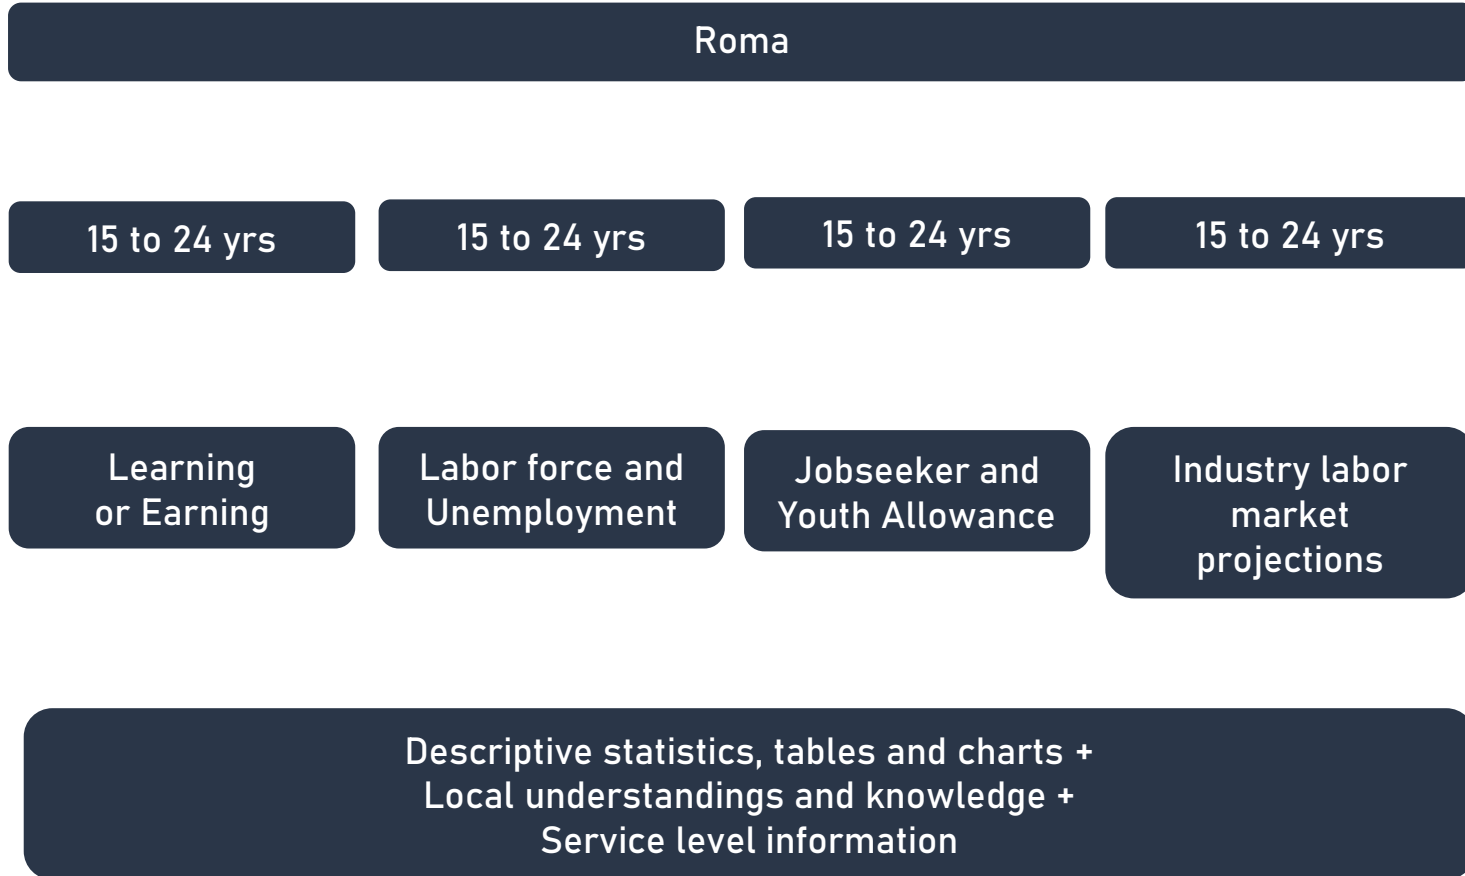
Roma

15 to 24 yrs

15 to 24 yrs

15 to 24 yrs

15 to 24 yrs

Learning or Earning

Labor force and Unemployment

Jobseeker and Youth Allowance

Industry labor market projections

Descriptive statistics, tables and charts + Local understandings and knowledge + Service level information